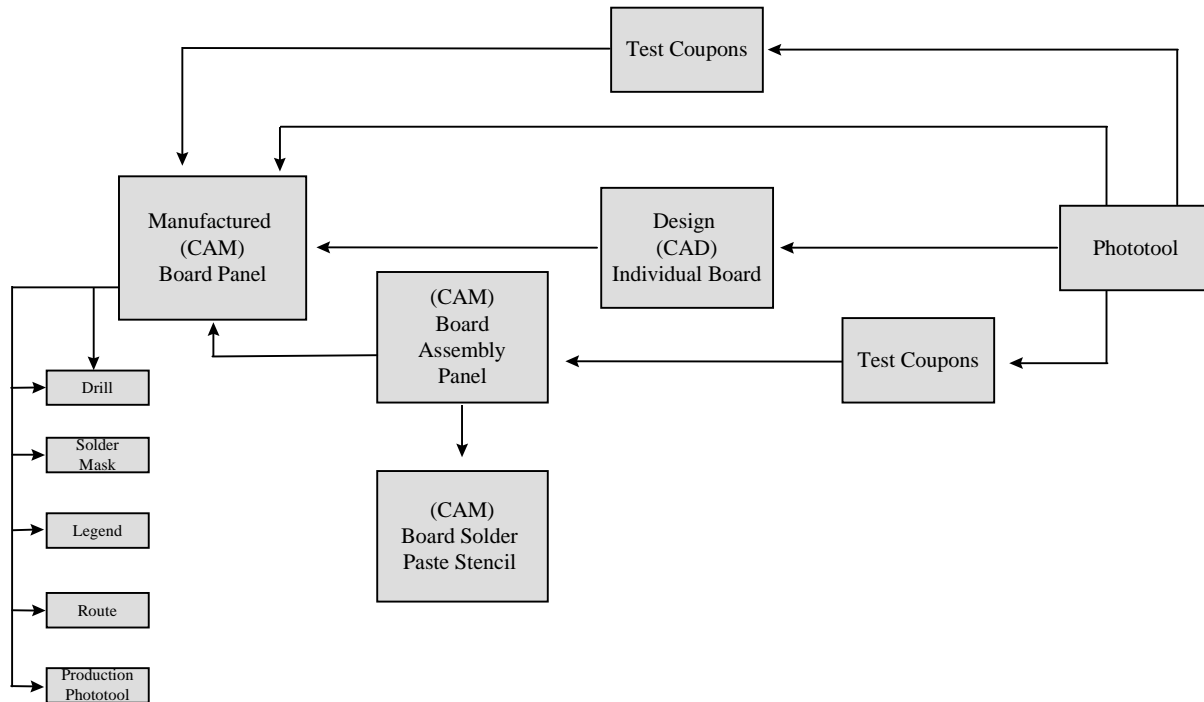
Test Coupons

Manufactured (CAM) Board Panel

Design (CAD) Individual Board

Phototool

(CAM) Board Assembly Panel

Test Coupons

Drill

Solder Mask

Legend

Route

Production Phototool

(CAM) Board Solder Paste Stencil